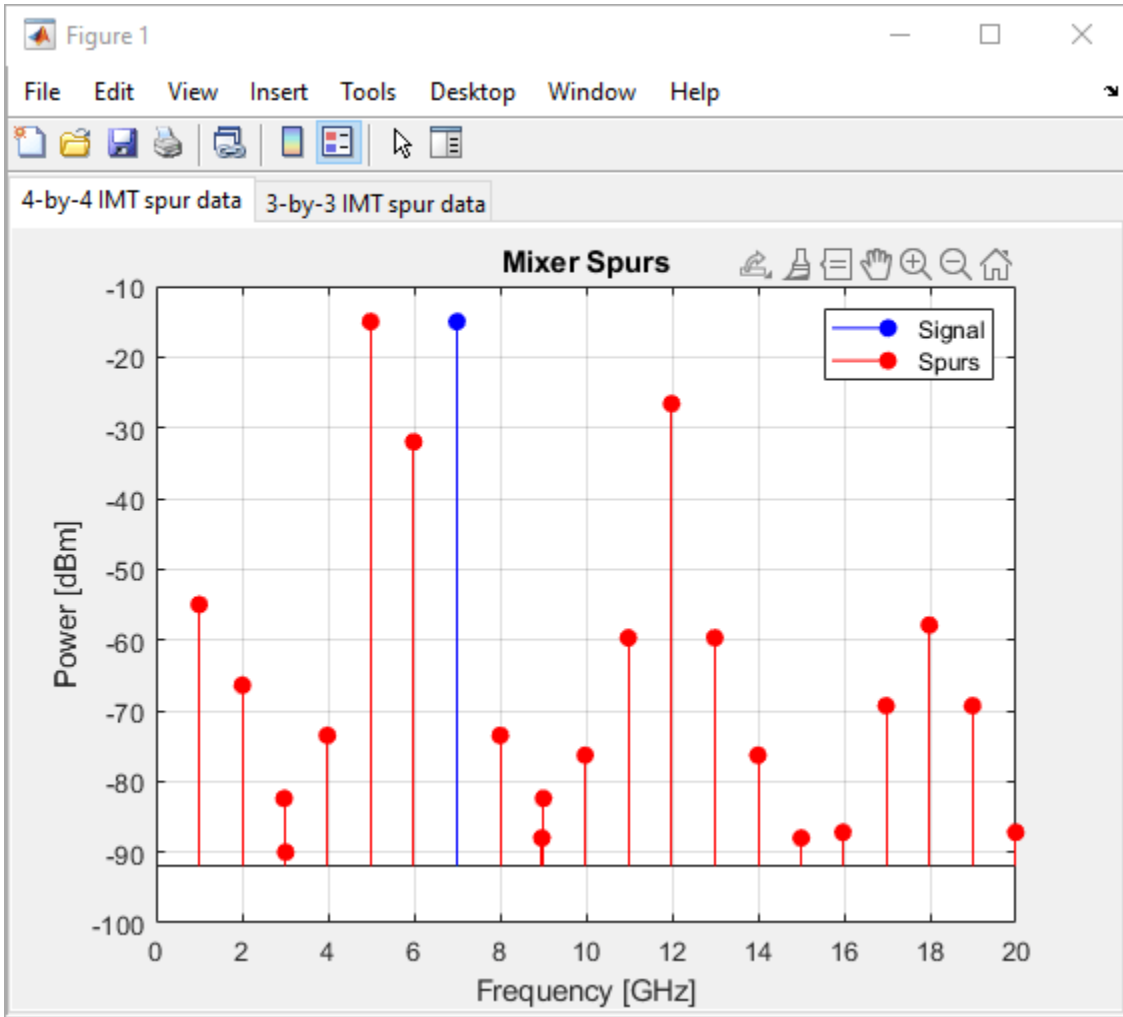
Figure 1

File Edit View Insert Tools Desktop Window Help

4-by-4 IMT spur data | 3-by-3 IMT spur data

Mixer Spurs

Signal
Spurs

Power [dBm]

-10
-20
-30
-40
-50
-60
-70
-80
-90
-100

0 2 4 6 8 10 12 14 16 18 20

Frequency [GHz]